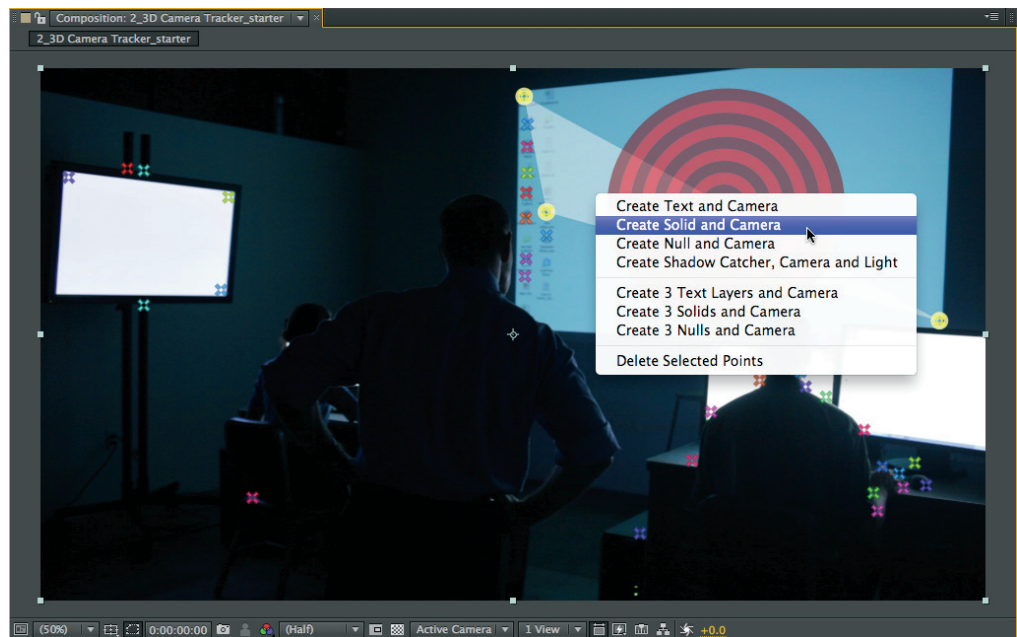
Composition: 2_3D Camera Tracker_starter
2_3D Camera Tracker_starter

Create Text and Camera
Create Solid and Camera
Create Null and Camera
Create Shadow Catcher, Camera and Light
Create 3 Text Layers and Camera
Create 3 Solids and Camera
Create 3 Nulls and Camera
Delete Selected Points

(50%) 0:00:00:00 (Half) Active Camera 1 View +0.0